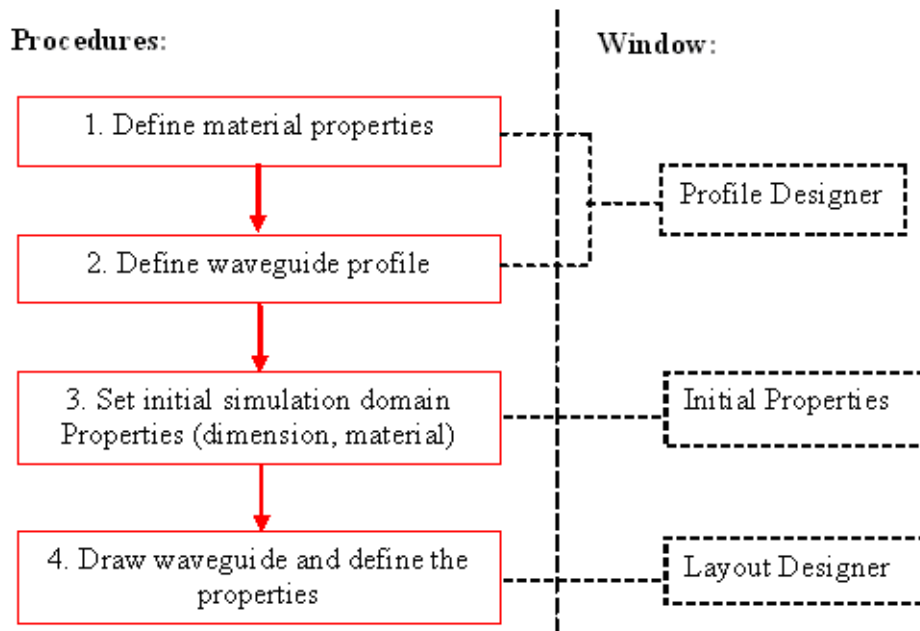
Procedures:

Window:

1. Define material properties

2. Define waveguide profile

3. Set initial simulation domain Properties (dimension, material)

4. Draw waveguide and define the properties

Profile Designer

Initial Properties

Layout Designer